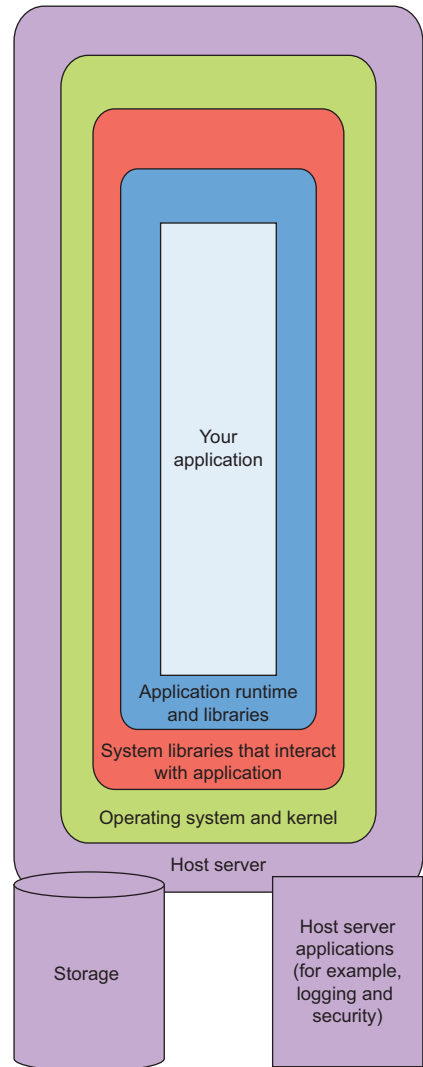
Your application

Application runtime and libraries

System libraries that interact with application

Operating system and kernel

Host server

Storage

Host server applications (for example, logging and security)